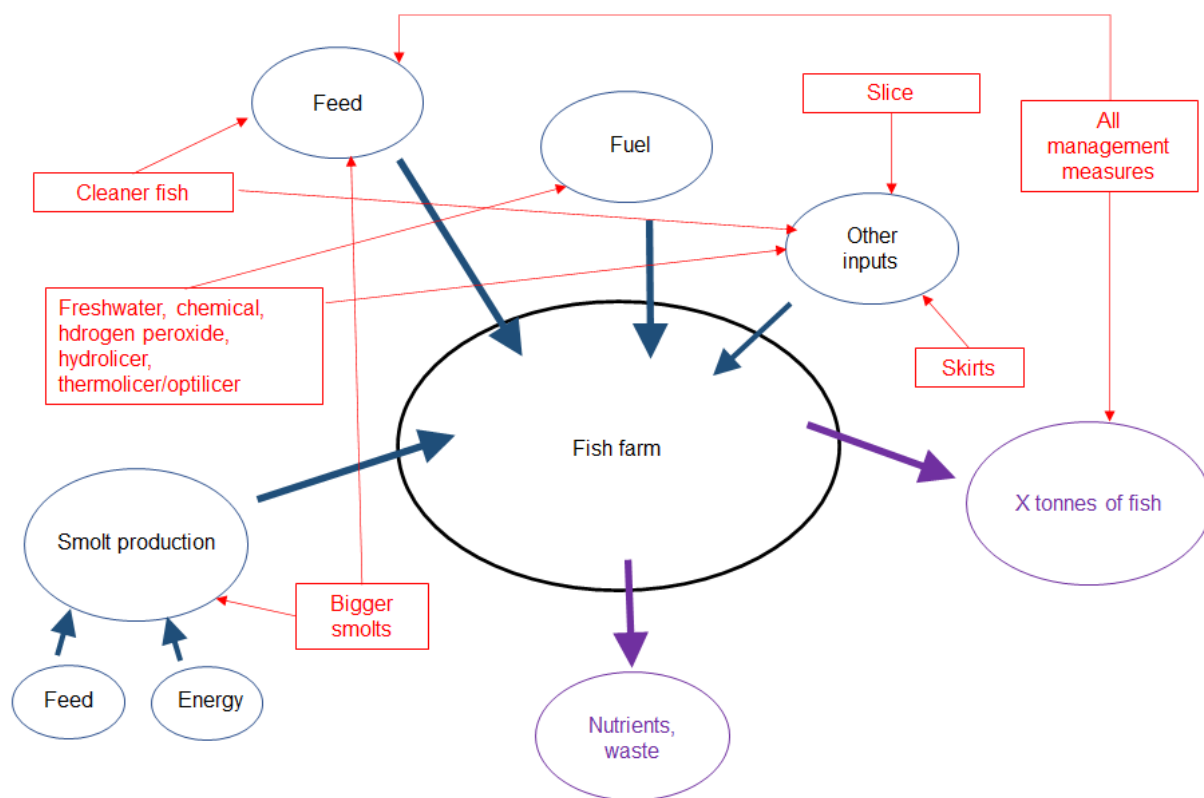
Feed

Fuel

Slice

All management measures

Cleaner fish

Other inputs

Freshwater, chemical, hdrogen peroxide, hydrolicer, thermolicer/optilicer

Skirts

Fish farm

X tonnes of fish

Smolt production

Bigger smolts

Feed

Energy

Nutrients, waste